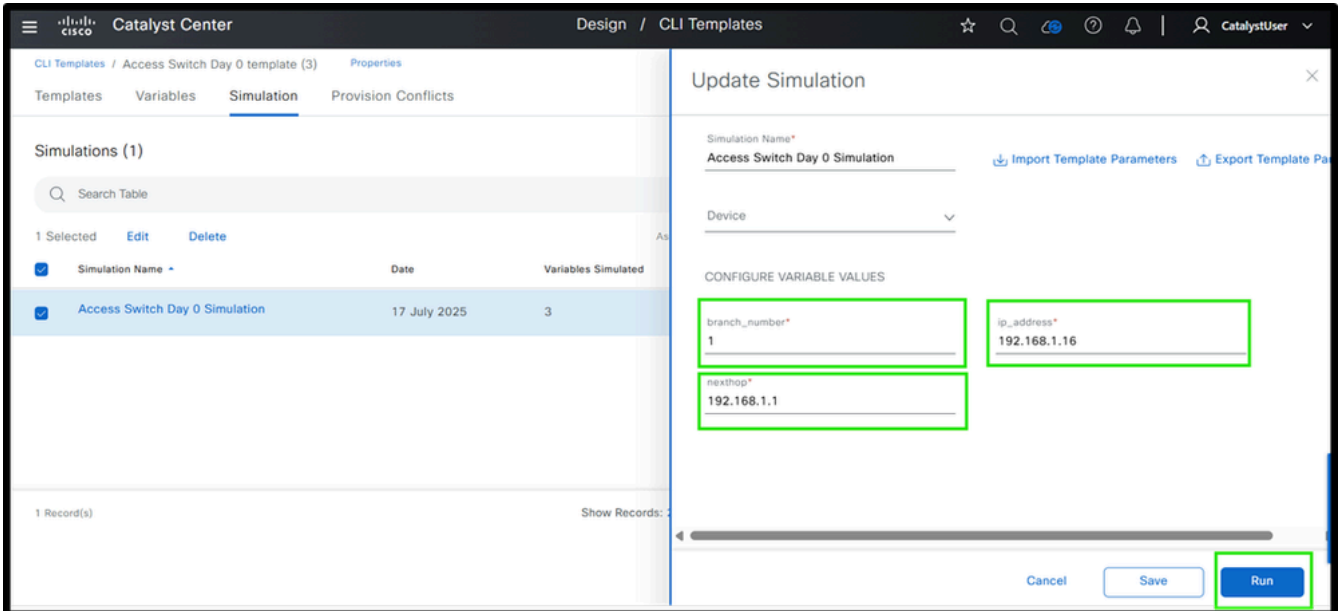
cisco Catalyst Center

Design / CLI Templates

CatalystUser

CLI Templates / Access Switch Day 0 template (3) Properties

Templates Variables Simulation Provision Conflicts

Simulations (1)

Search Table

1 Selected Edit Delete

| Simulation Name | Date | Variables Simulated |
|---|---|---|
| Access Switch Day 0 Simulation | 17 July 2025 | 3 |

1 Record(s)

Show Records: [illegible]

Update Simulation

Simulation Name*
Access Switch Day 0 Simulation

Import Template Parameters

Export Template Pa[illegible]

Device

CONFIGURE VARIABLE VALUES

branch_number*
1

ip_address*
192.168.1.16

nexthop*
192.168.1.1

Cancel Save Run